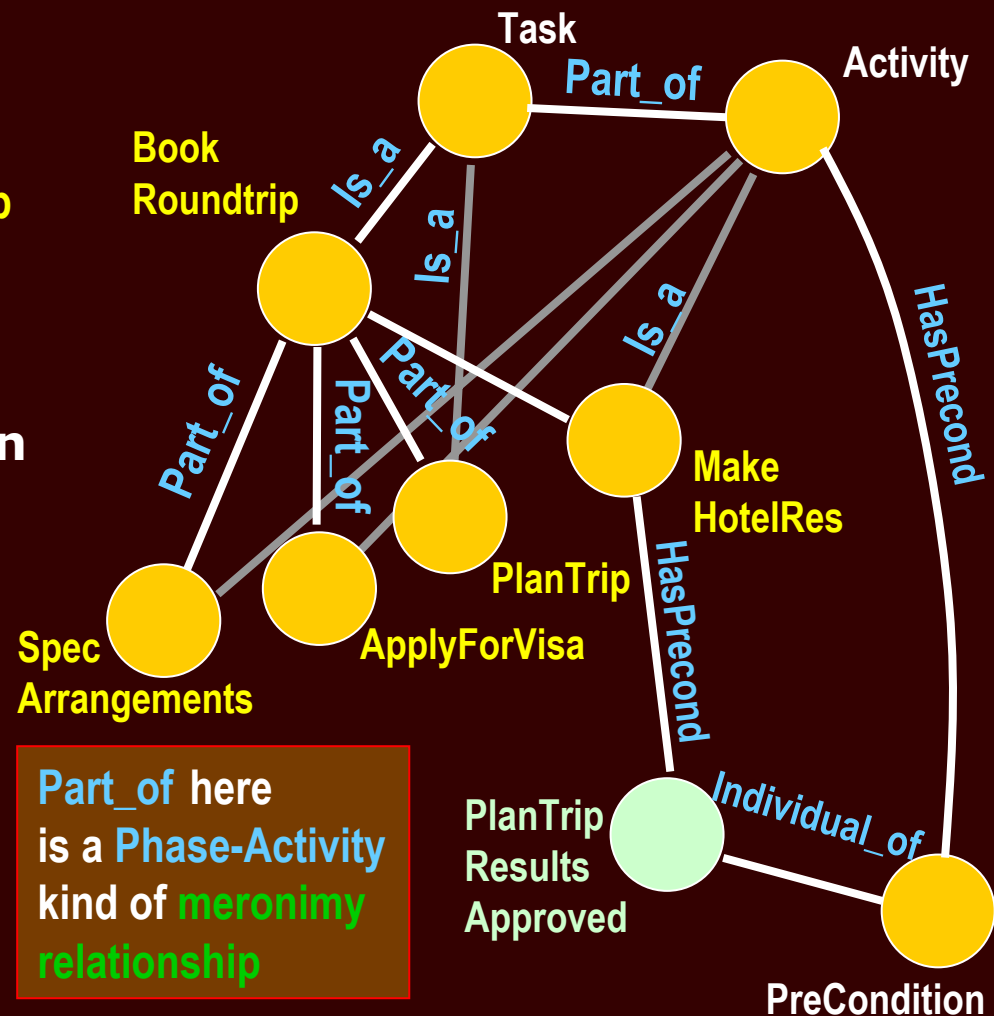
Task

Part_of

Activity

Book Roundtrip

Is_a

Is_a

Is_a

HasPrecond

Part_of

Part_of

Part_of

Make HotelRes

PlanTrip

ApplyForVisa

Spec Arrangements

HasPrecond

Individual_of

PlanTrip Results Approved

PreCondition

Part_of here is a Phase-Activity kind of meronimy relationship